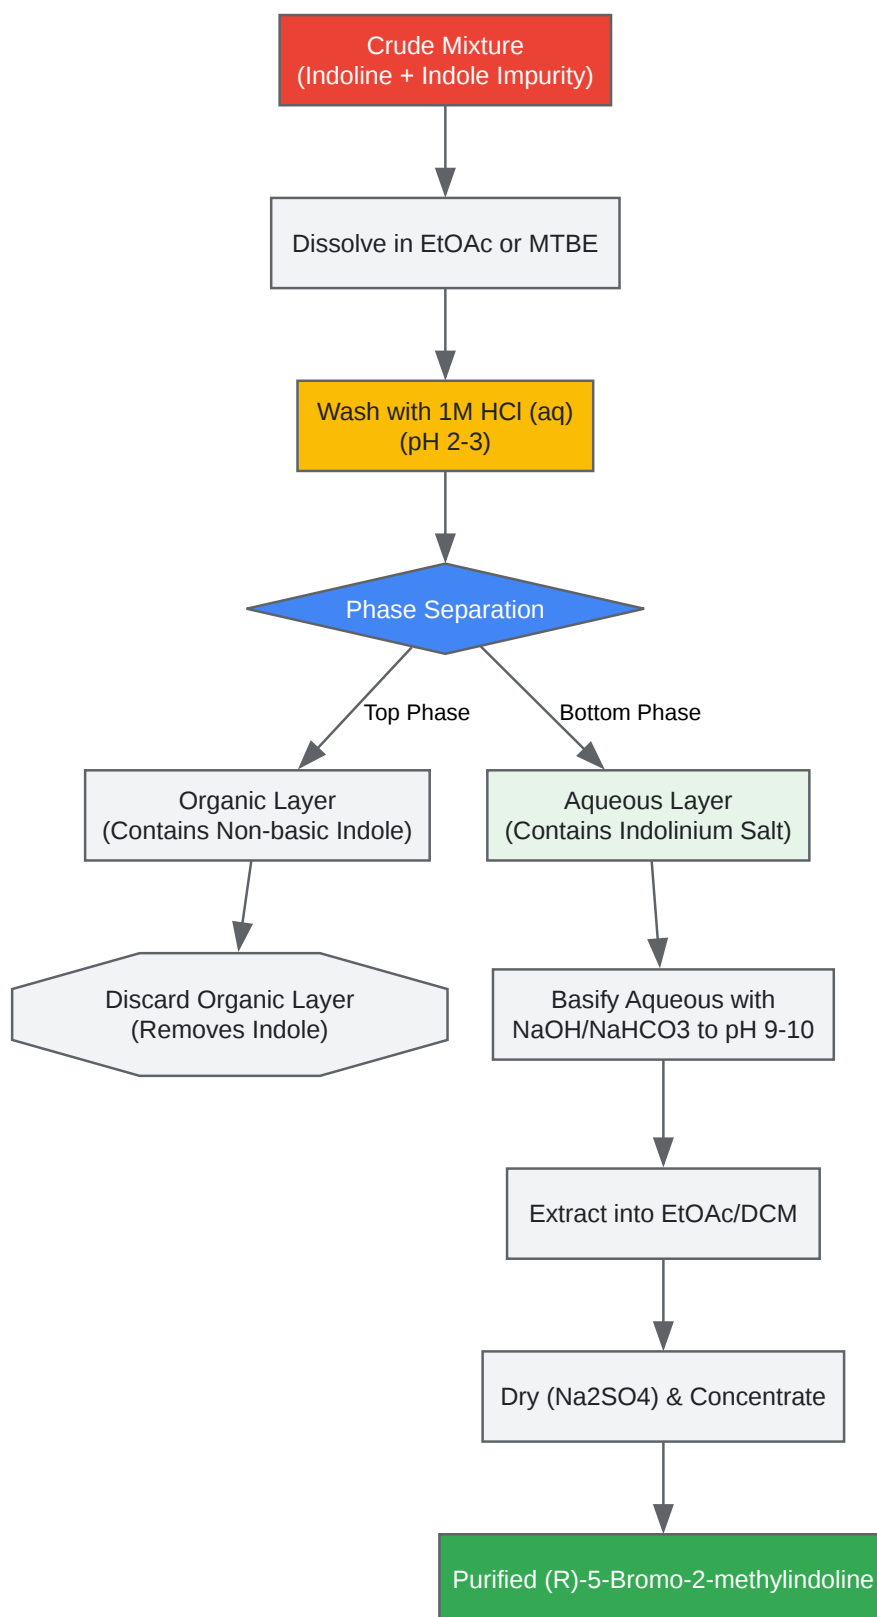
Crude Mixture
(Indoline + Indole Impurity)

Dissolve in EtOAc or MTBE

Wash with 1M HCl (aq)
(pH 2-3)

Phase Separation

Top Phase

Bottom Phase

Organic Layer
(Contains Non-basic Indole)

Aqueous Layer
(Contains Indolinium Salt)

Discard Organic Layer
(Removes Indole)

Basify Aqueous with
NaOH/NaHCO3 to pH 9-10

Extract into EtOAc/DCM

Dry (Na2SO4) & Concentrate

Purified (R)-5-Bromo-2-methylindoline